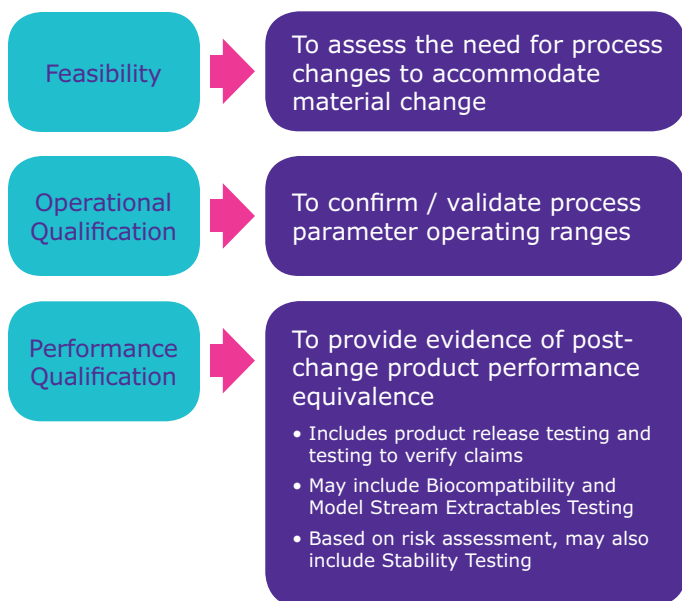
Feasibility

To assess the need for process changes to accommodate material change

Operational Qualification

To confirm / validate process parameter operating ranges

Performance Qualification

To provide evidence of post-change product performance equivalence

• Includes product release testing and testing to verify claims
• May include Biocompatibility and Model Stream Extractables Testing
• Based on risk assessment, may also include Stability Testing